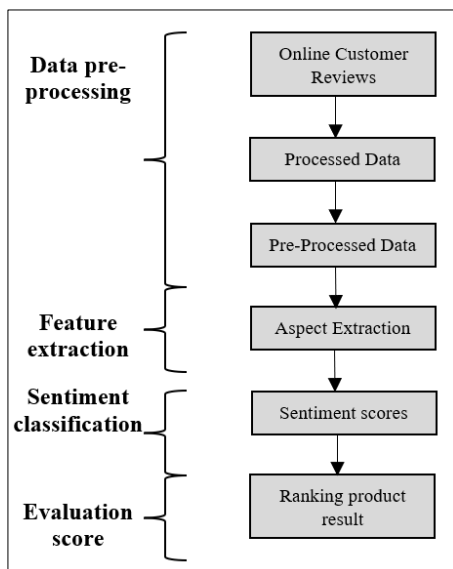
Data pre-processing

Online Customer Reviews

Processed Data

Pre-Processed Data

Feature extraction

Aspect Extraction

Sentiment classification

Sentiment scores

Evaluation score

Ranking product result